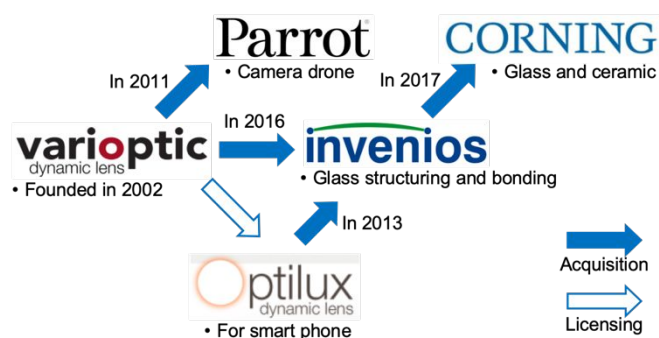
Parrot®
• Camera drone

CORNING
• Glass and ceramic

In 2011

In 2017

In 2016

varioptic
dynamic lens
• Founded in 2002

invenios
• Glass structuring and bonding

In 2013

Optilux
dynamic lens
• For smart phone

Acquisition

Licensing